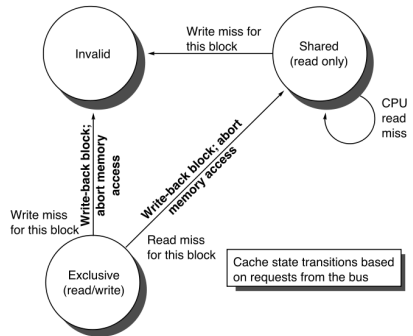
Invalid

Write miss for this block

Shared (read only)

CPU read miss

Write-back block; abort memory access

Write-back block; abort memory access

Write miss for this block

Read miss for this block

Cache state transitions based on requests from the bus

Exclusive (read/write)